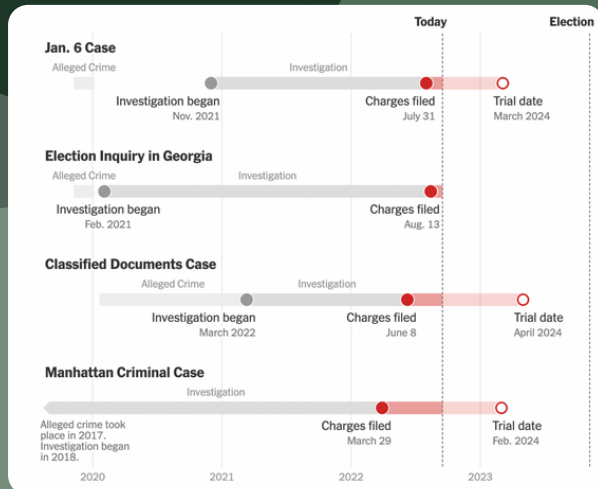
Today

Election

Jan. 6 Case

Alleged Crime

Investigation

Investigation began
Nov. 2021

Charges filed
July 31

Trial date
March 2024

Election Inquiry in Georgia

Alleged Crime

Investigation

Investigation began
Feb. 2021

Charges filed
Aug. 13

Classified Documents Case

Alleged Crime

Investigation

Investigation began
March 2022

Charges filed
June 8

Trial date
April 2024

Manhattan Criminal Case

Investigation

Alleged crime took place in 2017. Investigation began in 2018.

Charges filed
March 29

Trial date
Feb. 2024

2020

2021

2022

2023